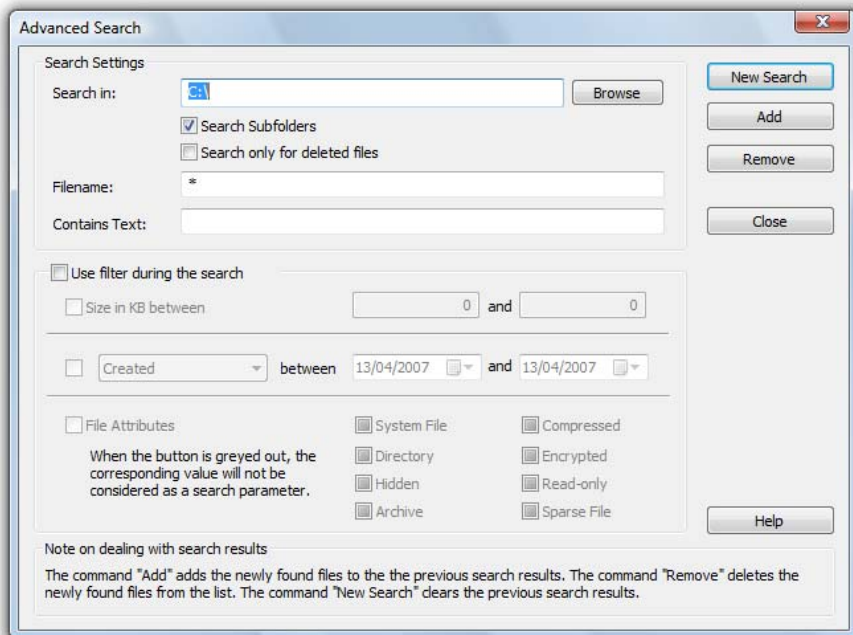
Advanced Search

Search Settings

Search in: C:\ Browse

Search Subfolders

Search only for deleted files

Filename: *

Contains Text:

New Search

Add

Remove

Close

Use filter during the search

Size in KB between 0 and 0

Created between 13/04/2007 and 13/04/2007

File Attributes

When the button is greyed out, the corresponding value will not be considered as a search parameter.

System File

Directory

Hidden

Archive

Compressed

Encrypted

Read-only

Sparse File

Help

Note on dealing with search results

The command "Add" adds the newly found files to the the previous search results. The command "Remove" deletes the newly found files from the list. The command "New Search" clears the previous search results.